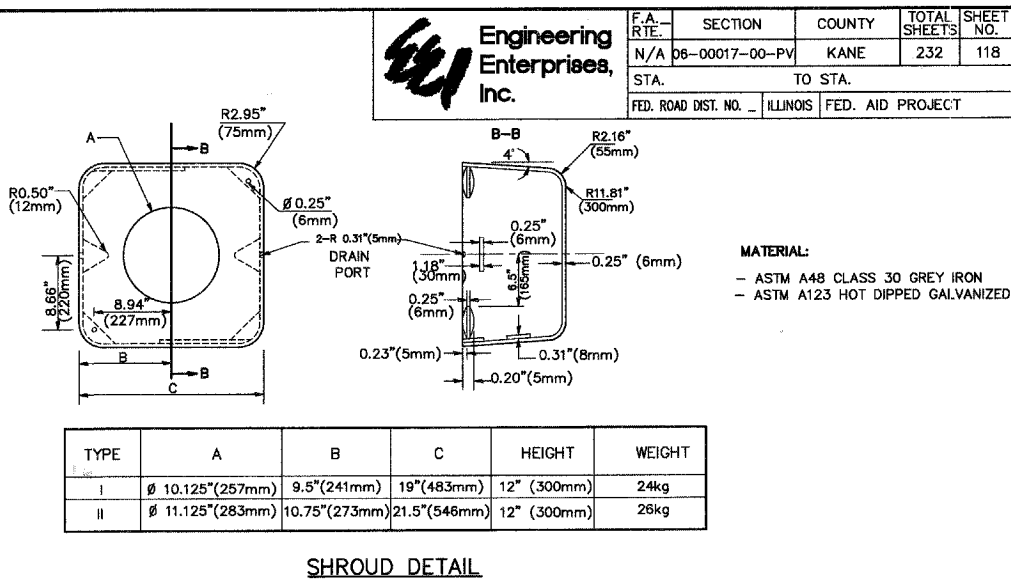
EEI Engineering Enterprises, Inc.

| F.A. RTE. | SECTION | COUNTY | TOTAL SHEETS | SHEET NO. |
|---|---|---|---|---|
| N/A | 06-00017-00-PV | KANE | 232 | 118 |
| STA. | | TO STA. | | |
| FED. ROAD DIST. NO. _ | ILLINOIS | FED. AID PROJECT | | |

A
B
R2.95" (75mm)
R0.50" (12mm)
Ø 0.25" (6mm)
2-R 0.31"(5mm) DRAIN PORT
8.66" (220mm)
8.94" (227mm)
B
C
B

B-B
4°
R2.16" (55mm)
R11.81" (300mm)
0.25" (6mm)
1.18" (30mm)
6.5" (165mm)
0.25" (6mm)
0.25" (6mm)
0.23"(5mm)
0.31"(8mm)
0.20"(5mm)

MATERIAL:
– ASTM A48 CLASS 30 GREY IRON
– ASTM A123 HOT DIPPED GALVANIZED

| TYPE | A | B | C | HEIGHT | WEIGHT |
|---|---|---|---|---|---|
| I | Ø 10.125"(257mm) | 9.5"(241mm) | 19"(483mm) | 12" (300mm) | 24kg |
| II | Ø 11.125"(283mm) | 10.75"(273mm) | 21.5"(546mm) | 12" (300mm) | 26kg |

SHROUD DETAIL